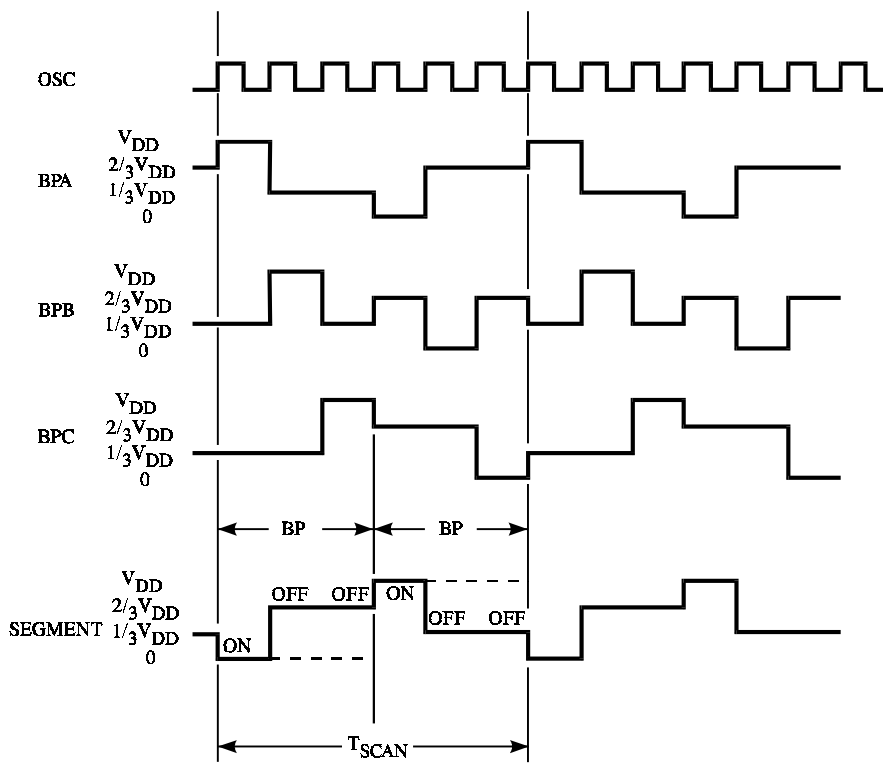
OSC

BPA
$V_{DD}$
$^2/_3V_{DD}$
$^1/_3V_{DD}$
0

BPB
$V_{DD}$
$^2/_3V_{DD}$
$^1/_3V_{DD}$
0

BPC
$V_{DD}$
$^2/_3V_{DD}$
$^1/_3V_{DD}$
0

BP
BP

SEGMENT
$V_{DD}$
$^2/_3V_{DD}$
$^1/_3V_{DD}$
0

ON
OFF
OFF
ON
OFF
OFF

$T_{SCAN}$